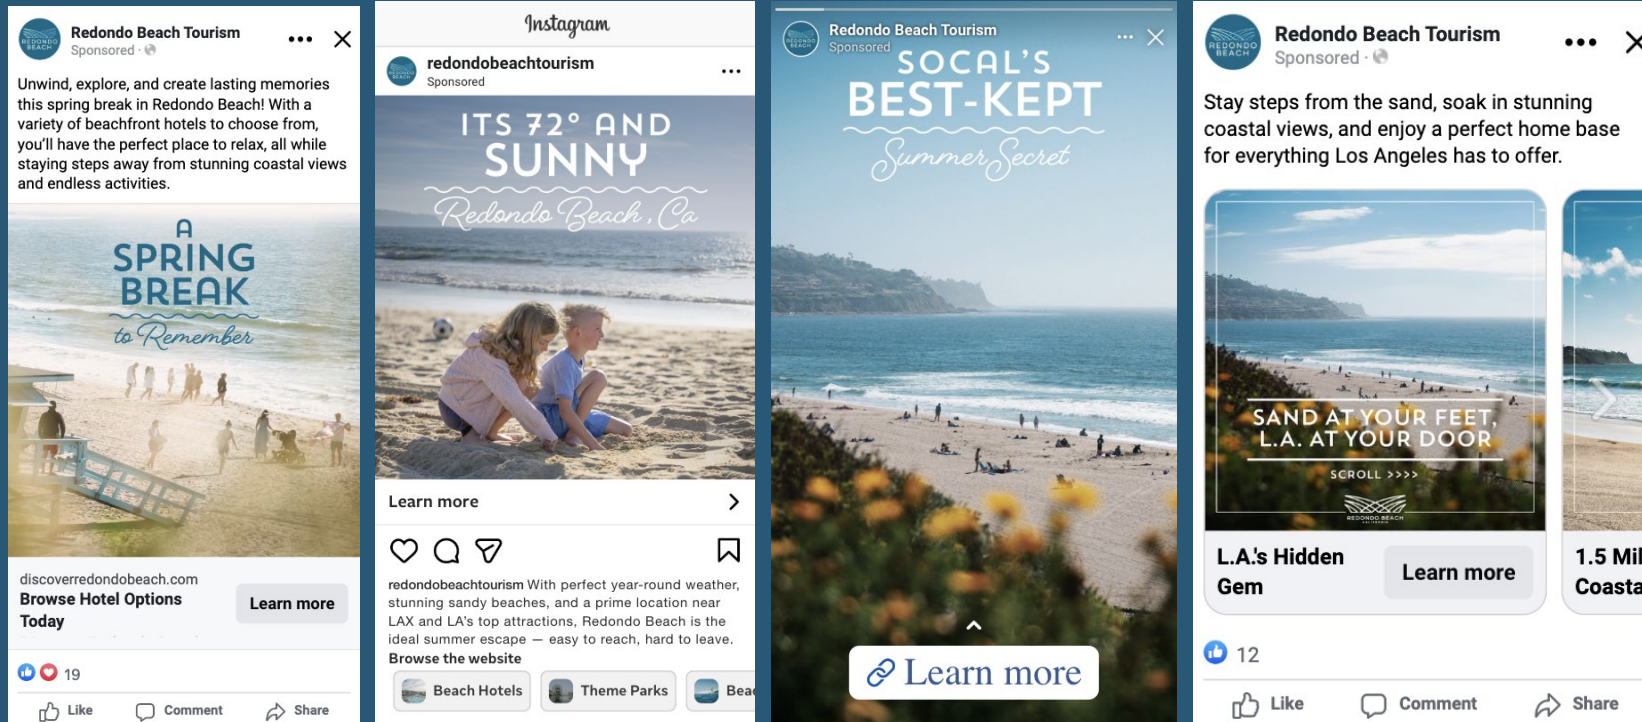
Redondo Beach Tourism
Sponsored ·

Unwind, explore, and create lasting memories this spring break in Redondo Beach! With a variety of beachfront hotels to choose from, you'll have the perfect place to relax, all while staying steps away from stunning coastal views and endless activities.

A SPRING BREAK to Remember

discoverredondobeach.com
Browse Hotel Options Today
Learn more

19
Like Comment Share

Instagram
redondobeachtourism
Sponsored

ITS 72° AND SUNNY
Redondo Beach, Ca

Learn more

redondobeachtourism With perfect year-round weather, stunning sandy beaches, and a prime location near LAX and LA's top attractions, Redondo Beach is the ideal summer escape — easy to reach, hard to leave.
Browse the website

Beach Hotels Theme Parks Bea

Redondo Beach Tourism
Sponsored
SOCAL'S BEST-KEPT
Summer Secret

Learn more

Redondo Beach Tourism
Sponsored ·

Stay steps from the sand, soak in stunning coastal views, and enjoy a perfect home base for everything Los Angeles has to offer.

SAND AT YOUR FEET, L.A. AT YOUR DOOR
SCROLL >>>>
REDONDO BEACH

L.A.'s Hidden Gem
Learn more

1.5 Mil Coasta

12
Like Comment Share